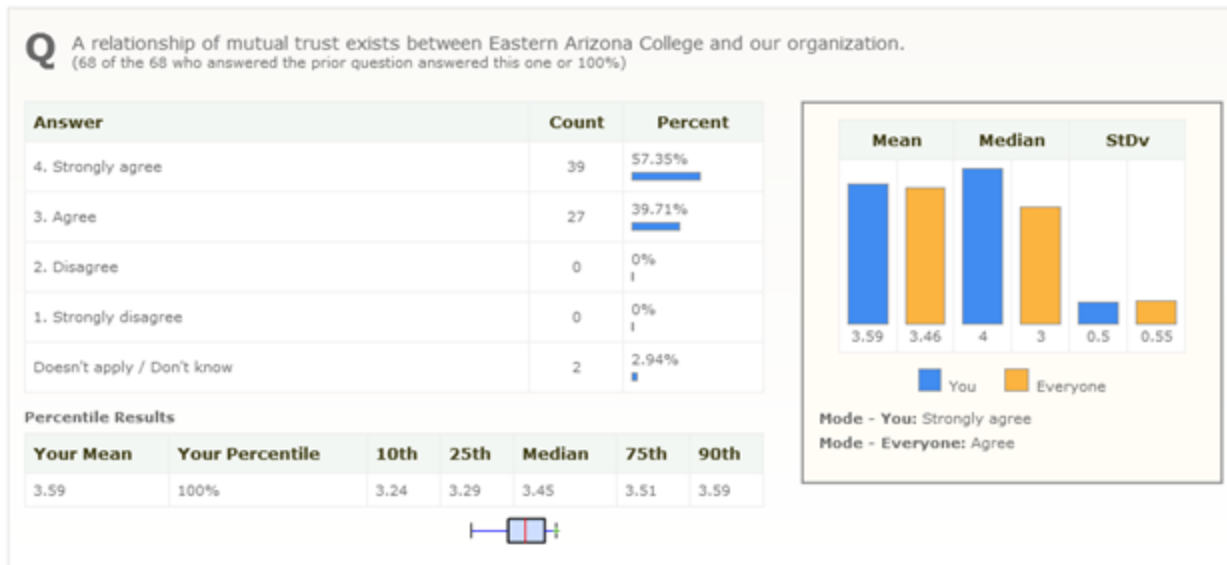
Q A relationship of mutual trust exists between Eastern Arizona College and our organization.
(68 of the 68 who answered the prior question answered this one or 100%)

| Answer | Count | Percent |
|---|---|---|
| 4. Strongly agree | 39 | 57.35% |
| 3. Agree | 27 | 39.71% |
| 2. Disagree | 0 | 0% |
| 1. Strongly disagree | 0 | 0% |
| Doesn't apply / Don't know | 2 | 2.94% |

Percentile Results

| Your Mean | Your Percentile | 10th | 25th | Median | 75th | 90th |
|---|---|---|---|---|---|---|
| 3.59 | 100% | 3.24 | 3.29 | 3.45 | 3.51 | 3.59 |

| Mean | | Median | | StDv | |
|---|---|---|---|---|---|
| 3.59 | 3.46 | 4 | 3 | 0.5 | 0.55 |

You Everyone

Mode - You: Strongly agree
Mode - Everyone: Agree